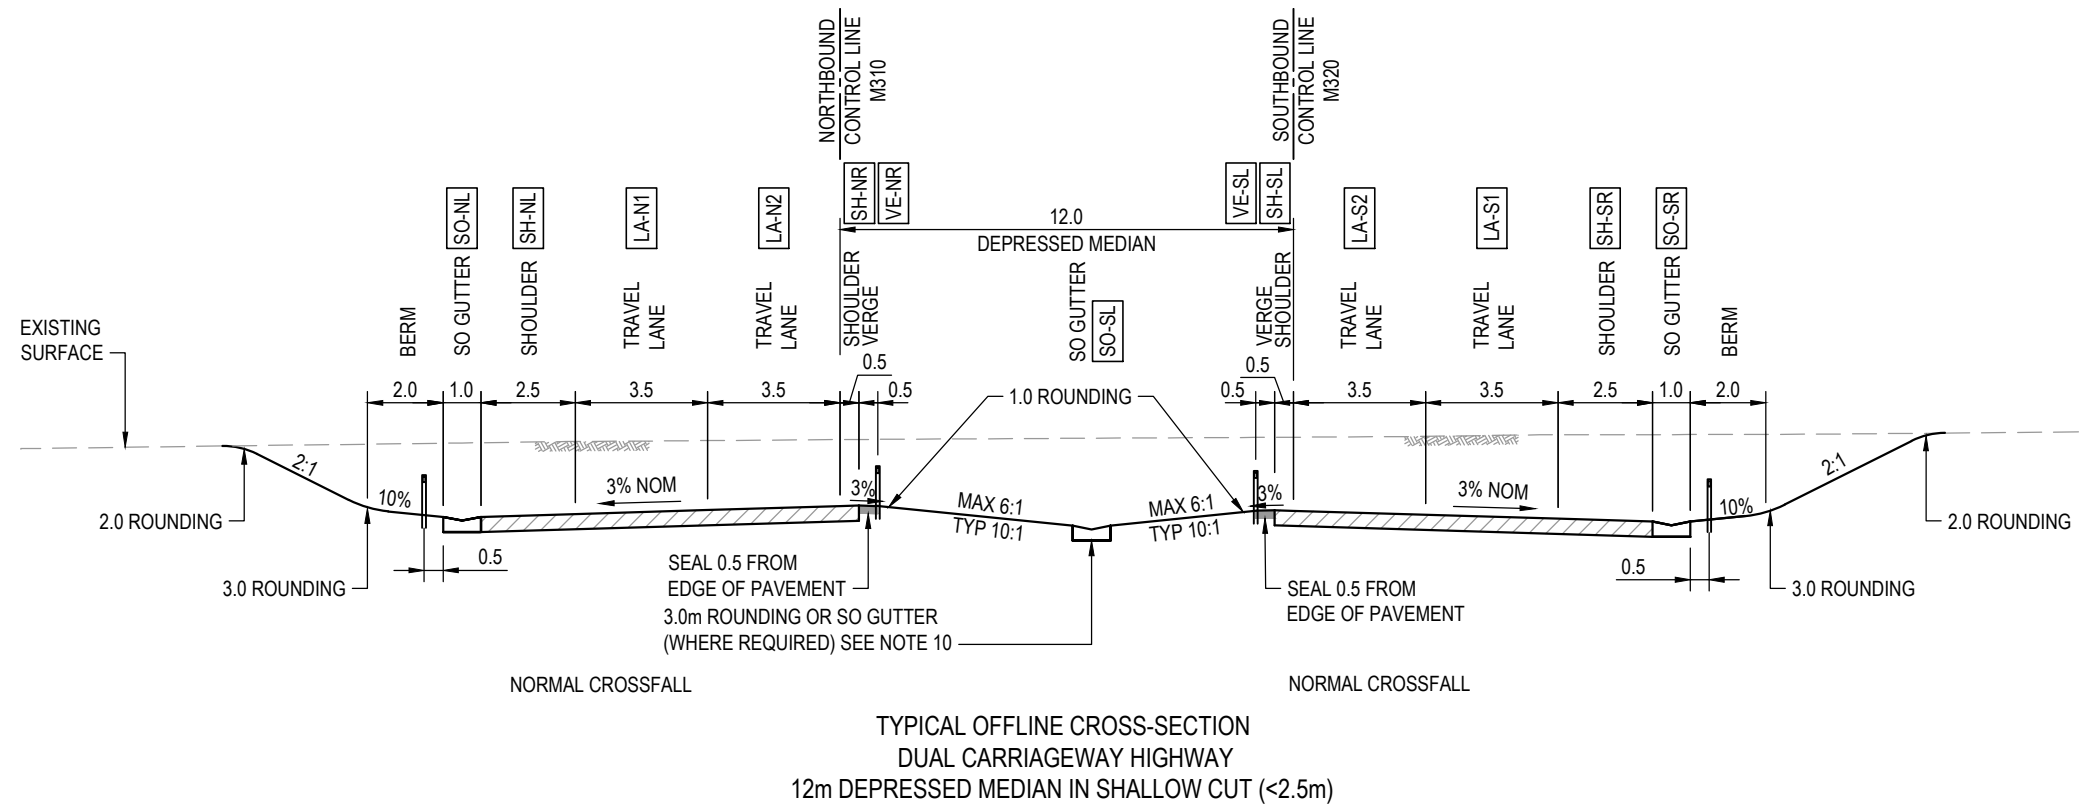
NORTHBOUND
CONTROL LINE
M310

SOUTHBOUND
CONTROL LINE
M320

SO-NL SH-NL LA-N1 LA-N2 SH-NR VE-NR

VE-SL SH-SL LA-S2 LA-S1 SH-SR SO-SR

12.0
DEPRESSED MEDIAN

EXISTING SURFACE

BERM
SO GUTTER
SHOULDER
TRAVEL LANE
TRAVEL LANE
SHOULDER
VERGE

SO GUTTER
SO-SL

VERGE
SHOULDER
TRAVEL LANE
TRAVEL LANE
SHOULDER
SO GUTTER
BERM

2.0 1.0 2.5 3.5 3.5 0.5 0.5

1.0 ROUNDING

0.5 0.5 3.5 3.5 2.5 1.0 2.0

2:1
10%
3% NOM
3%
MAX 6:1
TYP 10:1
MAX 6:1
TYP 10:1
3%
3% NOM
10%
2:1

2.0 ROUNDING
3.0 ROUNDING
0.5
SEAL 0.5 FROM EDGE OF PAVEMENT
3.0m ROUNDING OR SO GUTTER (WHERE REQUIRED) SEE NOTE 10
SEAL 0.5 FROM EDGE OF PAVEMENT
0.5
3.0 ROUNDING
2.0 ROUNDING

NORMAL CROSSFALL

NORMAL CROSSFALL

TYPICAL OFFLINE CROSS-SECTION
DUAL CARRIAGEWAY HIGHWAY
12m DEPRESSED MEDIAN IN SHALLOW CUT (<2.5m)